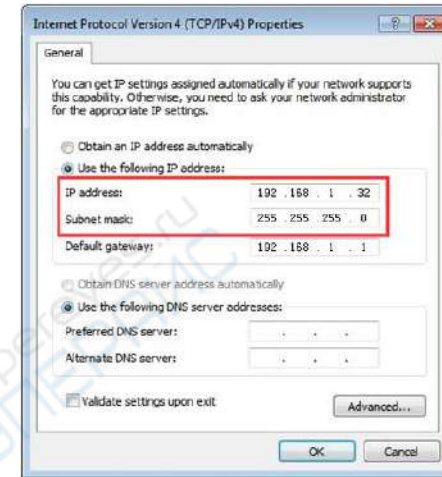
Internet Protocol Version 4 (TCP/IPv4) Properties

General

You can get IP settings assigned automatically if your network supports this capability. Otherwise, you need to ask your network administrator for the appropriate IP settings.

Obtain an IP address automatically

Use the following IP address:

IP address: 192 . 168 . 1 . 32

Subnet mask: 255 . 255 . 255 . 0

Default gateway: 192 . 168 . 1 . 1

Obtain DNS server address automatically

Use the following DNS server addresses:

Preferred DNS server: . . .

Alternate DNS server: . . .

Validate settings upon exit

Advanced...

OK

Cancel